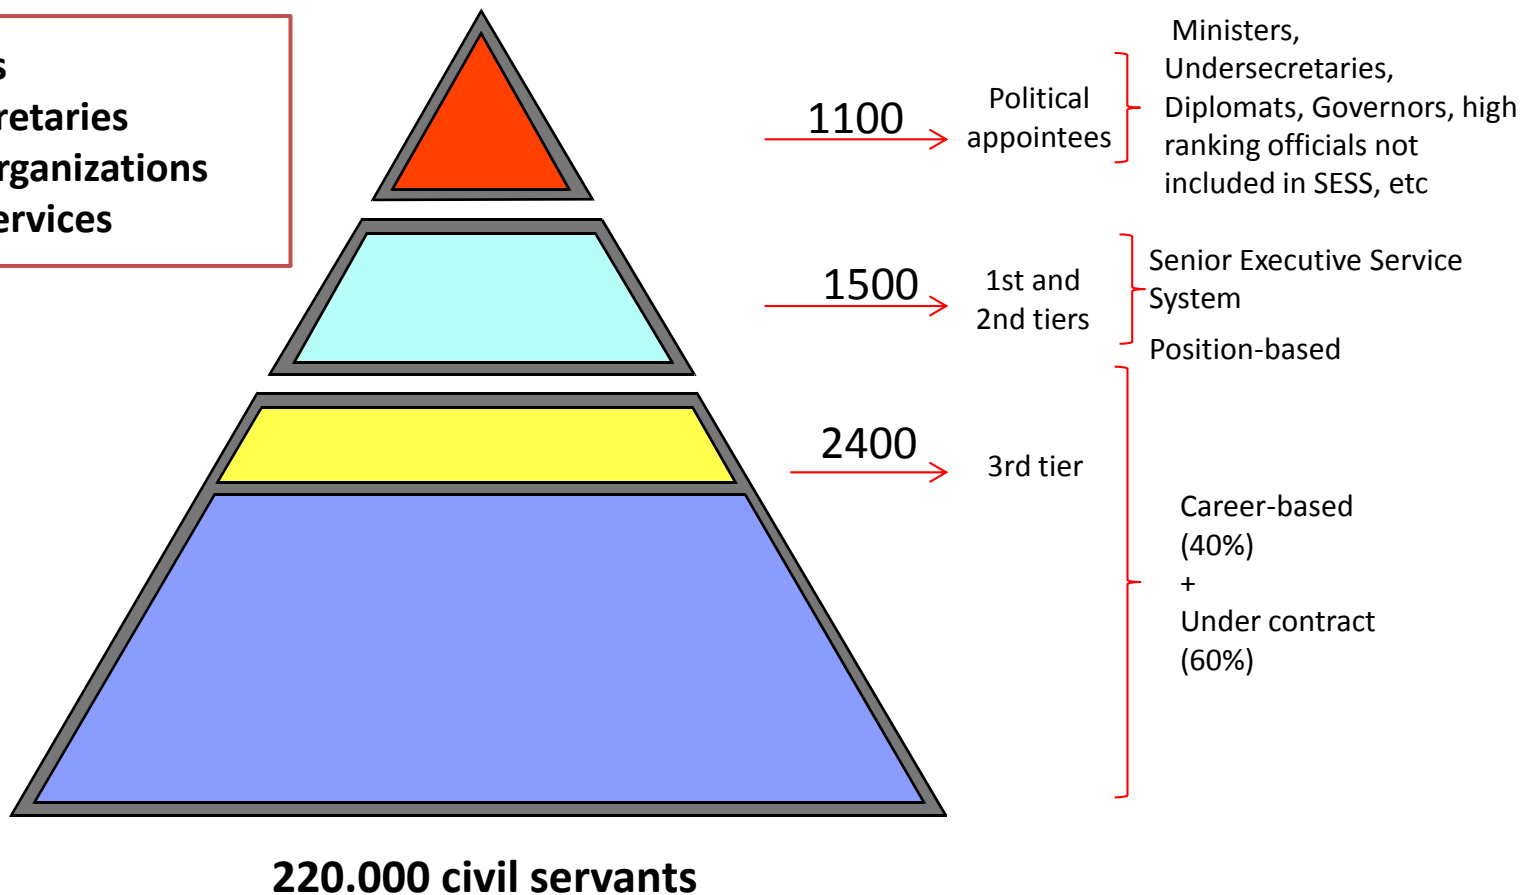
s
retaries
rganizations
ervices

1100

Political appointees

Ministers, Undersecretaries, Diplomats, Governors, high ranking officials not included in SESS, etc

1500

1st and 2nd tiers

Senior Executive Service System

Position-based

2400

3rd tier

Career-based (40%)
+
Under contract (60%)

220.000 civil servants